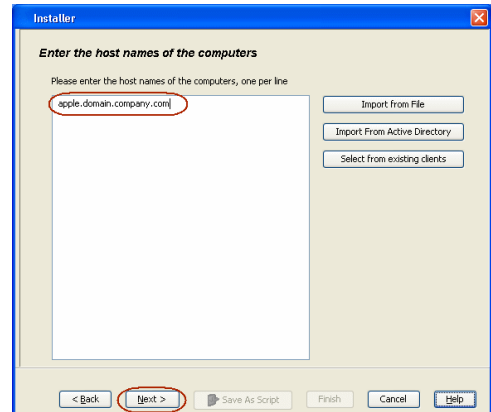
Installer

Enter the host names of the computers

Please enter the host names of the computers, one per line

apple.domain.company.com

Import from File

Import From Active Directory

Select from existing clients

< Back

Next >

Save As Script

Finish

Cancel

Help